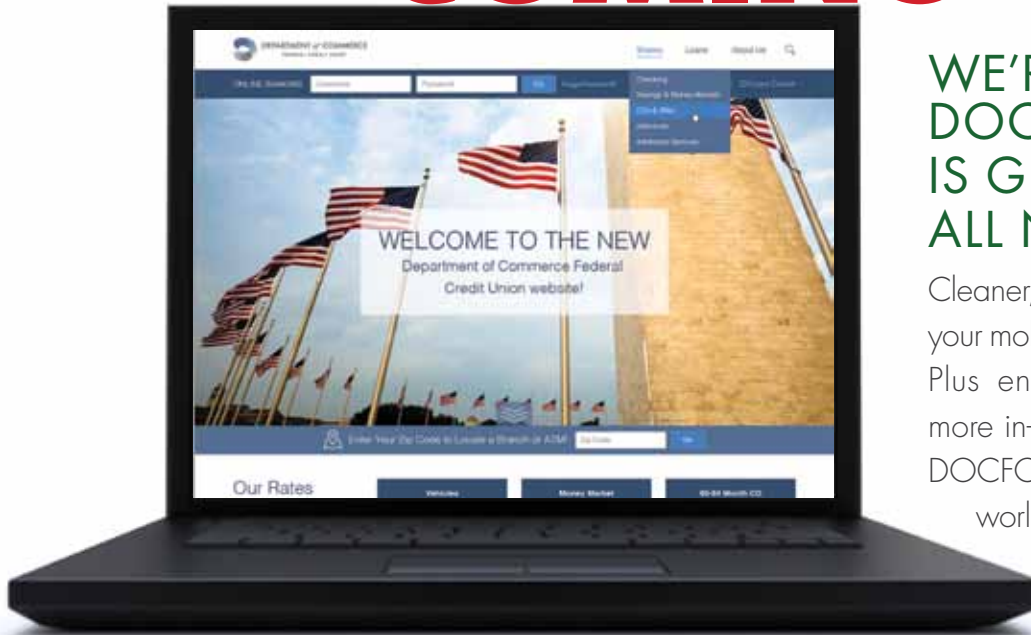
DEPARTMENT of COMMERCE
FEDERAL CREDIT UNION

Sharing Loans About Us

ONLINE BANKING Username Password Go Forgot Password?

Checking
Savings & Money Market
CDs & IRAs
Insurance
Additional Services

WELCOME TO THE NEW
Department of Commerce Federal
Credit Union website!

Enter Your Zip Code to Locate a Branch or ATM Zip Code Go

Our Rates

Vehicles Money Market 60-84 Month CD

WE'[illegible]
DOC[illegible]
IS G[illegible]
ALL N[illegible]

Cleaner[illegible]
your mo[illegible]
Plus en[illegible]
more in-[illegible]
DOCFC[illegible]
worl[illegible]